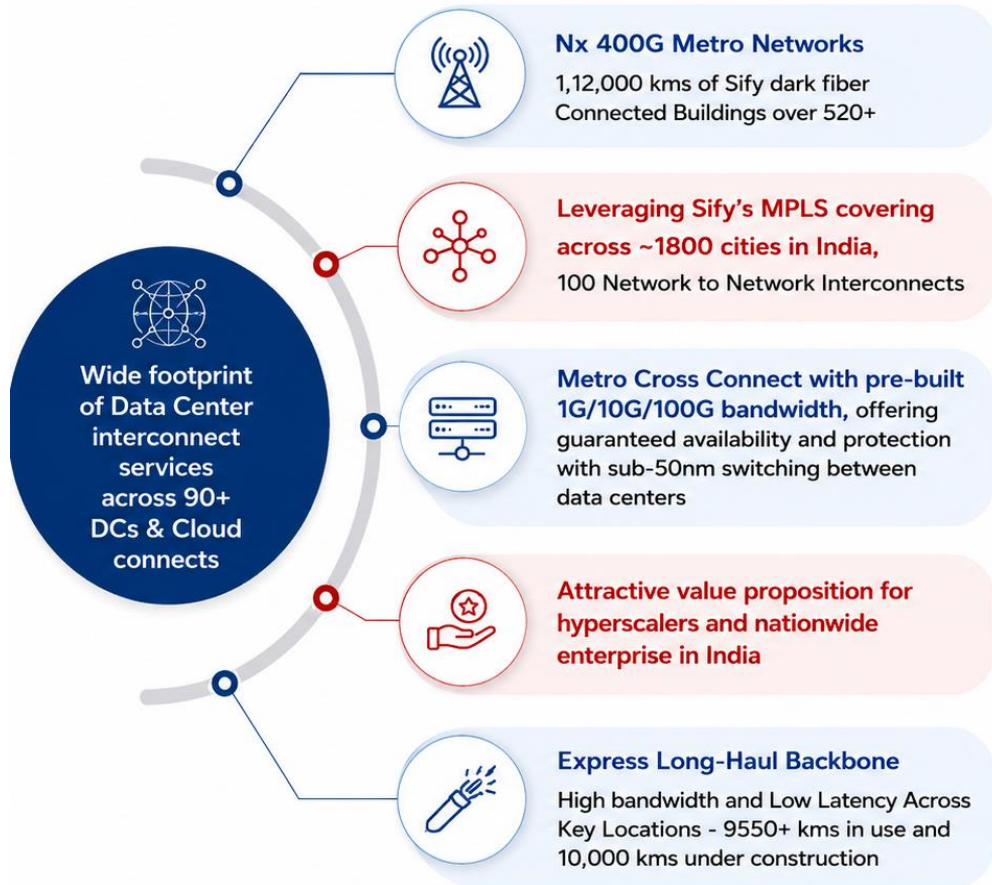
Wide footprint of Data Center interconnect services across 90+ DCs & Cloud connects

Nx 400G Metro Networks
1,12,000 kms of Sify dark fiber
Connected Buildings over 520+

Leveraging Sify's MPLS covering across ~1800 cities in India,
100 Network to Network Interconnects

Metro Cross Connect with pre-built 1G/10G/100G bandwidth, offering guaranteed availability and protection with sub-50nm switching between data centers

Attractive value proposition for hyperscalers and nationwide enterprise in India

Express Long-Haul Backbone
High bandwidth and Low Latency Across Key Locations - 9550+ kms in use and 10,000 kms under construction